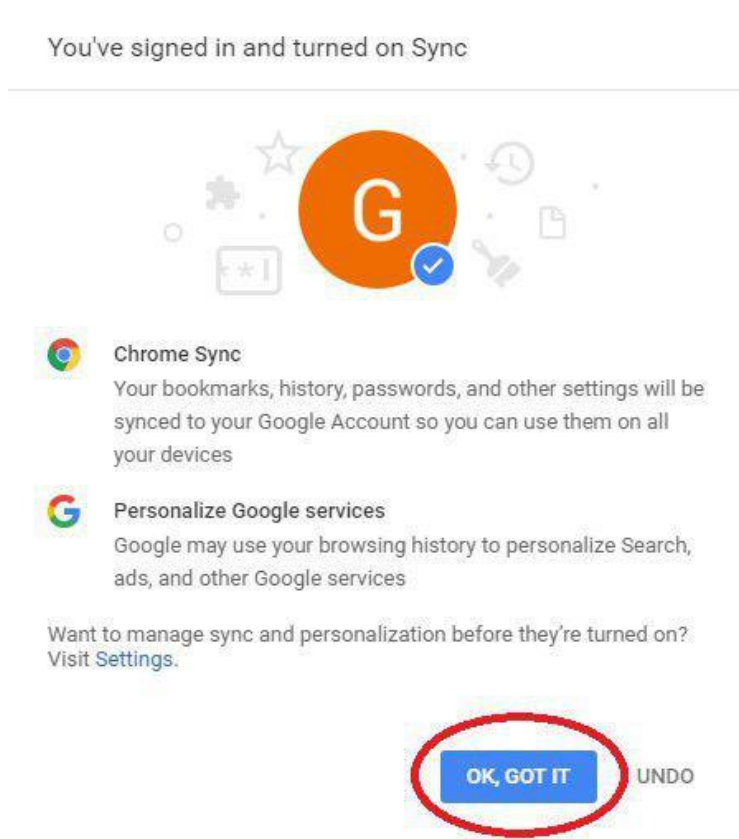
You've signed in and turned on Sync

G

Chrome Sync
Your bookmarks, history, passwords, and other settings will be synced to your Google Account so you can use them on all your devices

Personalize Google services
Google may use your browsing history to personalize Search, ads, and other Google services

Want to manage sync and personalization before they're turned on? Visit Settings.

OK, GOT IT
UNDO